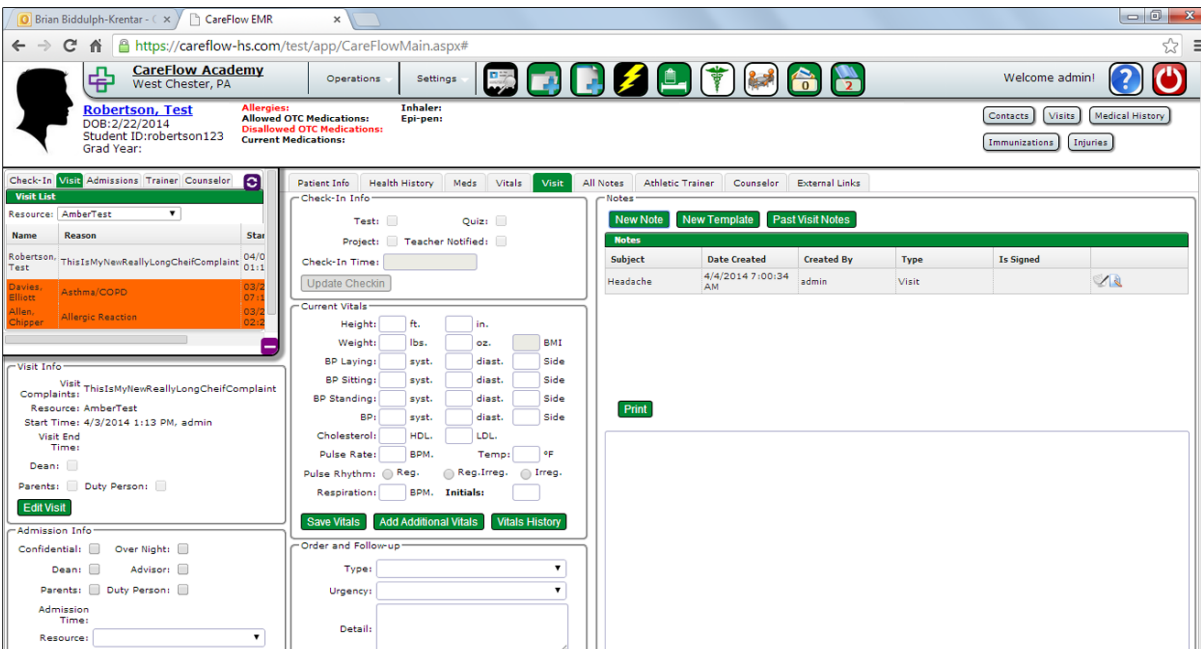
Brian Biddulph-Krentar - ( ×
CareFlow EMR ×

https://careflow-hs.com/test/app/CareFlowMain.aspx#

CareFlow Academy
West Chester, PA

Operations
Settings

0
2

Welcome admin!

Robertson, Test
DOB:2/22/2014
Student ID:robertson123
Grad Year:

Allergies:
Allowed OTC Medications:
Disallowed OTC Medications:
Current Medications:

Inhaler:
Epi-pen:

Contacts
Visits
Medical History
Immunizations
Injuries

Check-In
Visit
Admissions
Trainer
Counselor

Visit List
Resource: AmberTest

| Name | Reason | Star |
|---|---|---|
| Robertson, Test | ThisIsMyNewReallyLongCheifComplaint | 04/0 01:1 |
| Davies, Elliott | Asthma/COPD | 03/2 07:1 |
| Allen, Chipper | Allergic Reaction | 03/2 02:2 |

Visit Info
Visit Complaints: ThisIsMyNewReallyLongCheifComplaint
Resource: AmberTest
Start Time: 4/3/2014 1:13 PM, admin
Visit End Time:
Dean:
Parents:
Duty Person:
Edit Visit

Admission Info
Confidential:
Over Night:
Dean:
Advisor:
Parents:
Duty Person:
Admission Time:
Resource:

Patient Info
Health History
Meds
Vitals
Visit
All Notes
Athletic Trainer
Counselor
External Links

Check-In Info
Test:
Quiz:
Project:
Teacher Notified:
Check-In Time:
Update Checkin

Current Vitals
Height: ft. in.
Weight: lbs. oz. BMI
BP Laying: syst. diast. Side
BP Sitting: syst. diast. Side
BP Standing: syst. diast. Side
BP: syst. diast. Side
Cholesterol: HDL. LDL.
Pulse Rate: BPM. Temp: °F
Pulse Rhythm: Reg. Reg.Irreg. Irreg.
Respiration: BPM. Initials:
Save Vitals
Add Additional Vitals
Vitals History

Order and Follow-up
Type:
Urgency:
Detail:

Notes
New Note
New Template
Past Visit Notes

Notes

| Subject | Date Created | Created By | Type | Is Signed |
|---|---|---|---|---|
| Headache | 4/4/2014 7:00:34 AM | admin | Visit | |

Print